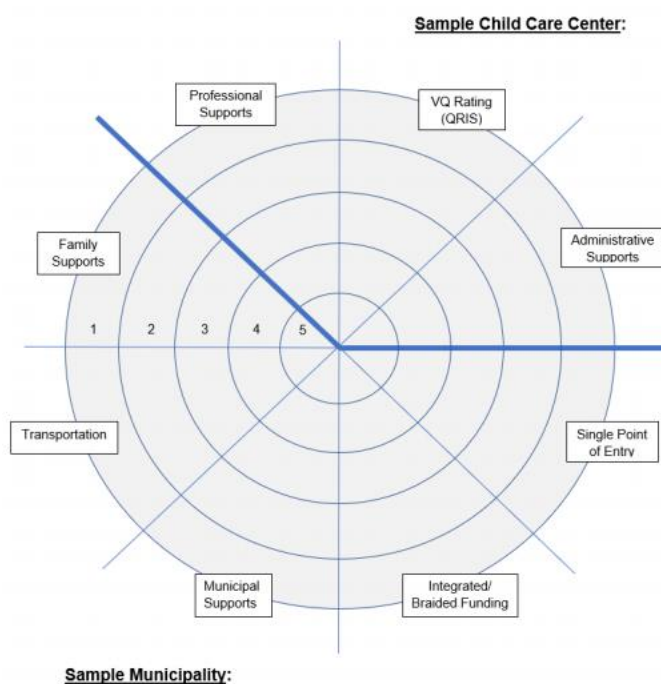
Sample Child Care Center:

Professional Supports

VQ Rating (QRIS)

Family Supports

Administrative Supports

1 2 3 4 5

Transportation

Single Point of Entry

Municipal Supports

Integrated/ Braided Funding

Sample Municipality: